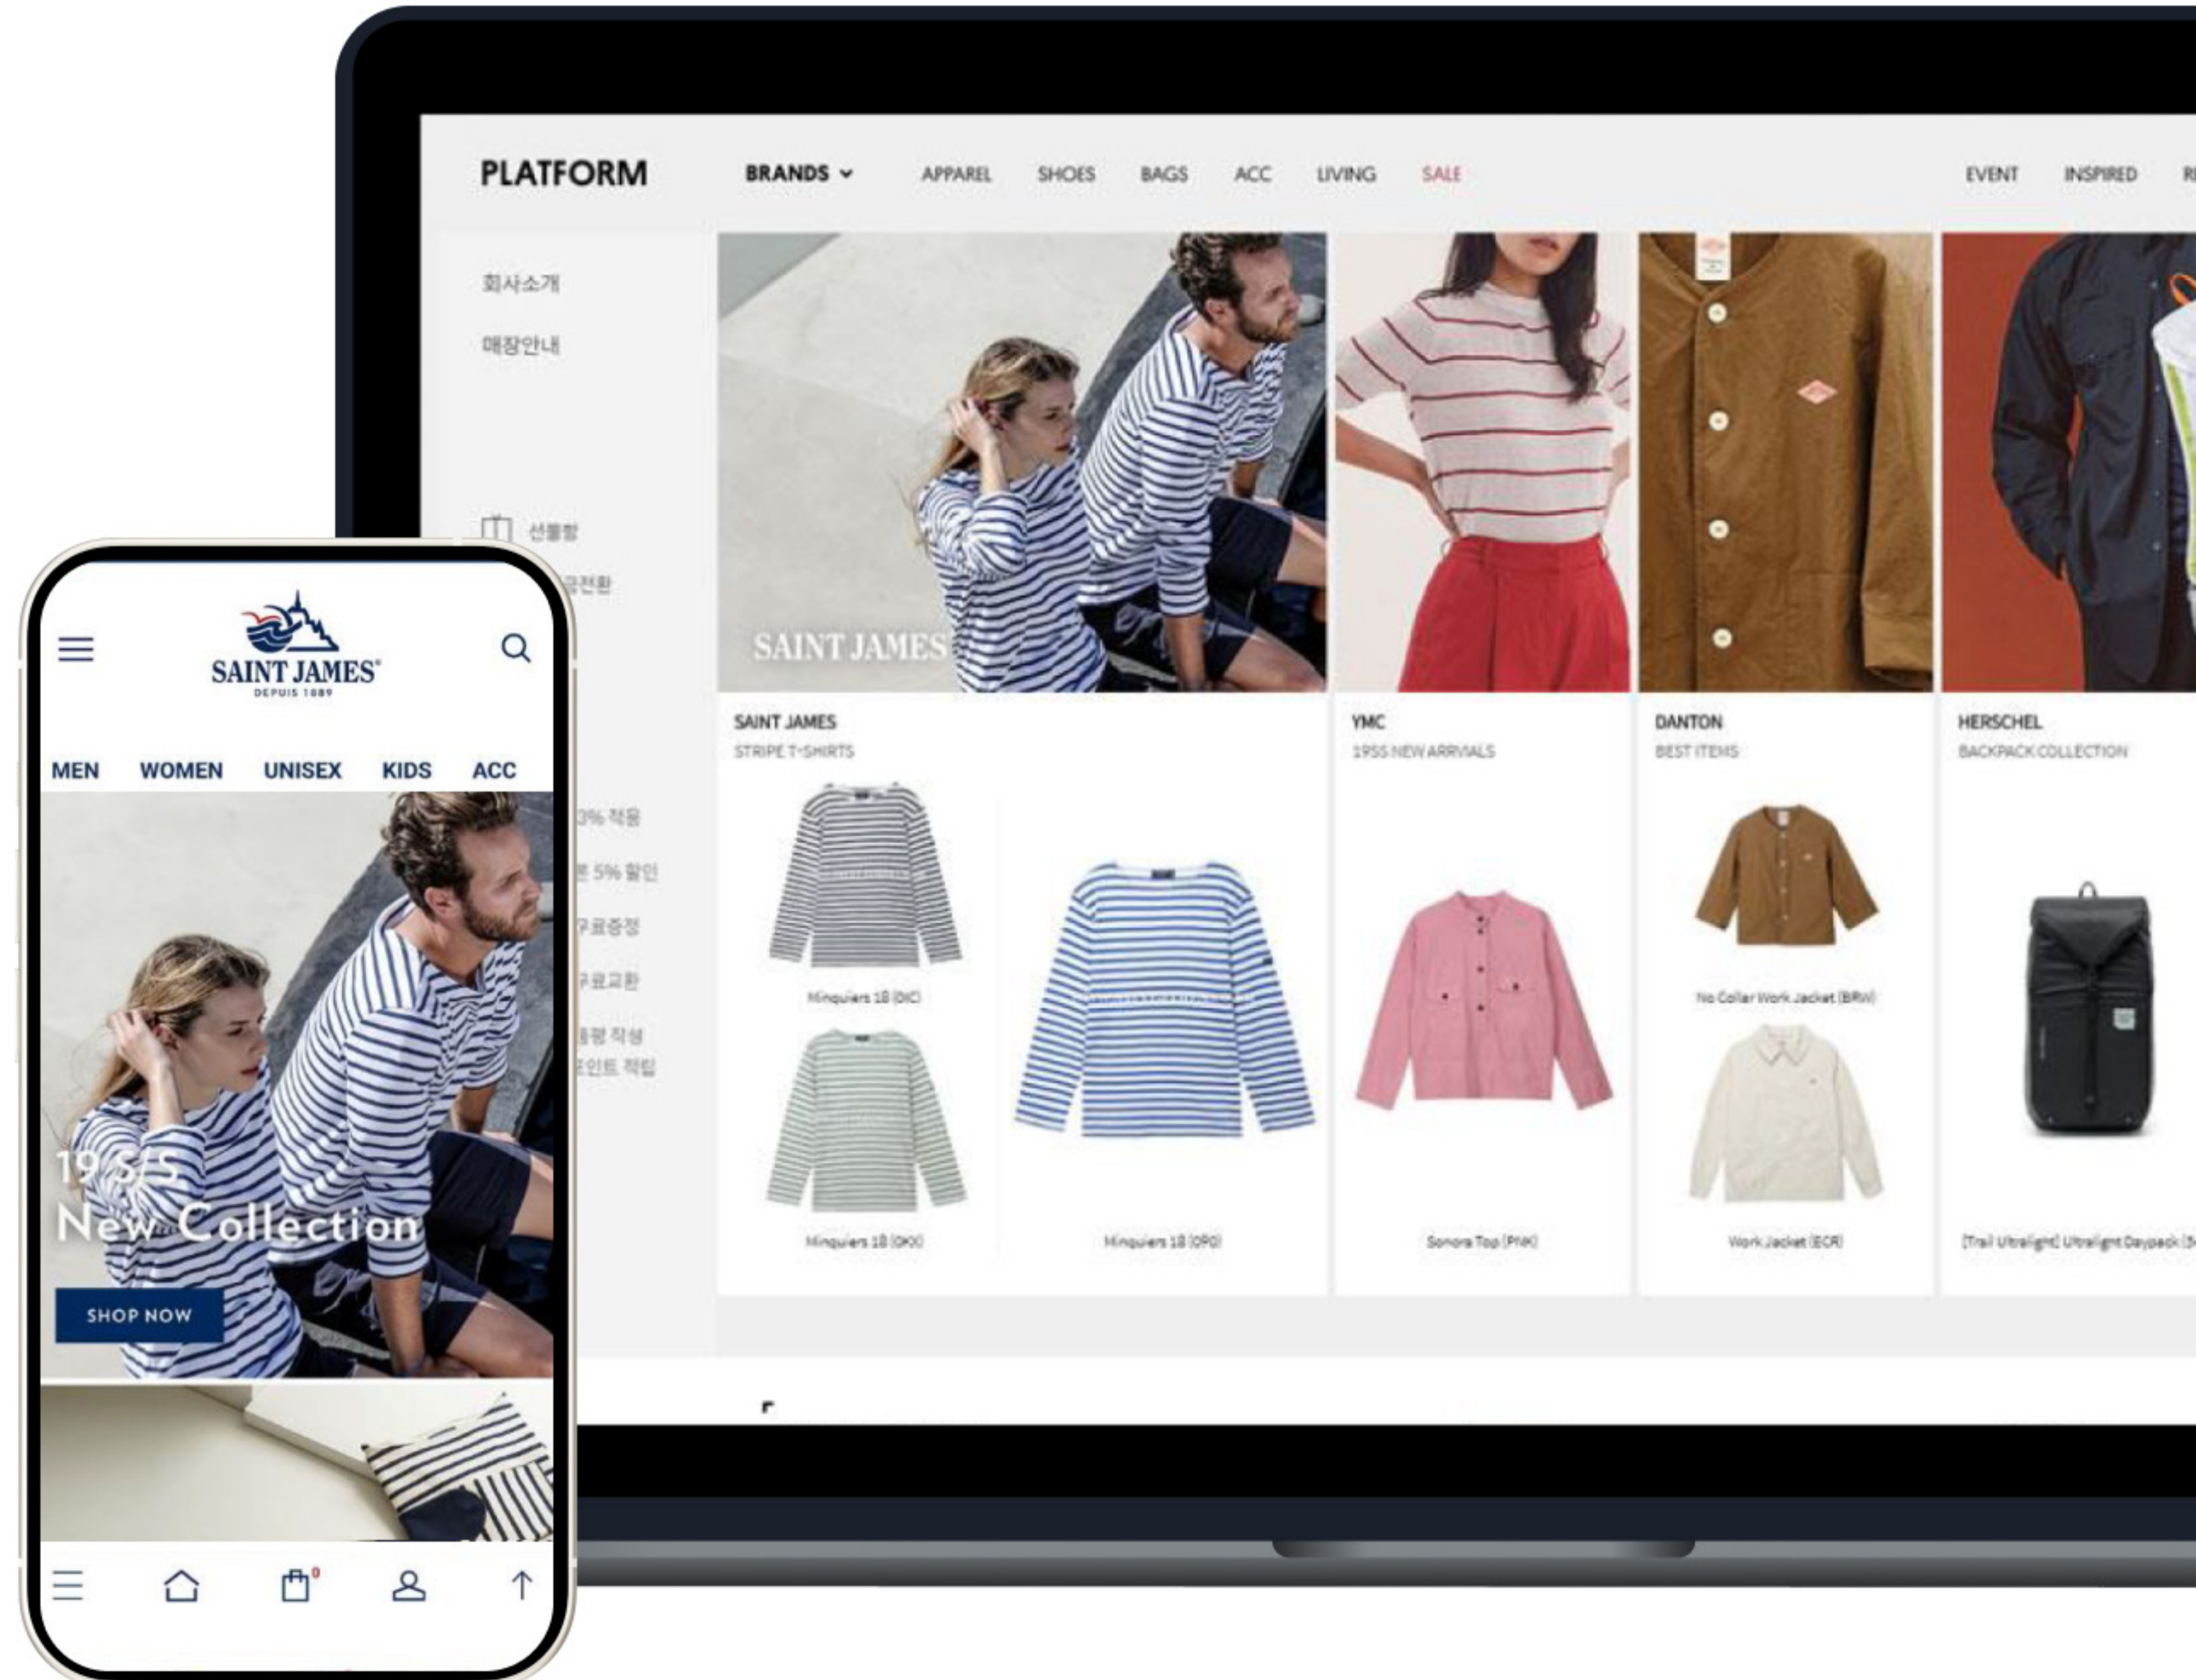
PLATFORM BRANDS APPAREL SHOES BAGS ACC LIVING SALE EVENT INSPIRED R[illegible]

회사소개
매장안내

선물함
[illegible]전환

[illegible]3% 적용
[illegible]본 5% 할인
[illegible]무료증정
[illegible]무료교환
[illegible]용평 작성
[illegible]포인트 적립

SAINT JAMES

SAINT JAMES
STRIPE T-SHIRTS
Minquiers 18 (DIC)
Minquiers 18 (OKX)
Minquiers 18 (090)

YMC
1955 NEW ARRIVALS
Sonora Top (PNK)

DANTON
BEST ITEMS
No Collar Work Jacket (BRW)
Work Jacket (ECR)

HERSCHEL
BACKPACK COLLECTION
[Trail Ultralight] Ultralight Daypack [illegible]

SAINT JAMES
DEPUIS 1889

MEN WOMEN UNISEX KIDS ACC

19 S/S
New Collection

SHOP NOW

0